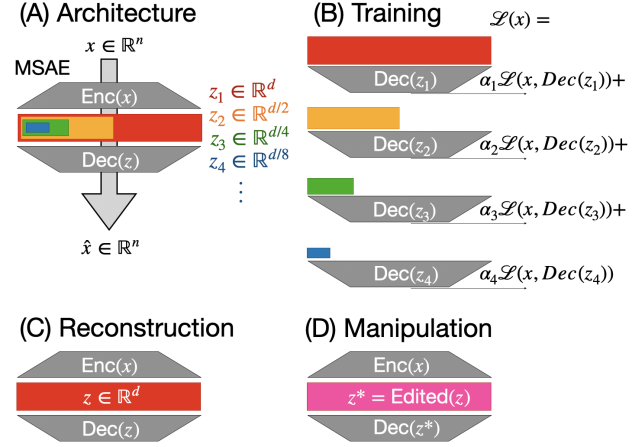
(A) Architecture

$x \in \mathbb{R}^n$

MSAE

Enc($x$)

$z_1 \in \mathbb{R}^d$
$z_2 \in \mathbb{R}^{d/2}$
$z_3 \in \mathbb{R}^{d/4}$
$z_4 \in \mathbb{R}^{d/8}$
$\vdots$

Dec($z$)

$\hat{x} \in \mathbb{R}^n$

(B) Training

$\mathscr{L}(x) =$

Dec($z_1$) $\alpha_1 \mathscr{L}(x, Dec(z_1)) +$

Dec($z_2$) $\alpha_2 \mathscr{L}(x, Dec(z_2)) +$

Dec($z_3$) $\alpha_3 \mathscr{L}(x, Dec(z_3)) +$

Dec($z_4$) $\alpha_4 \mathscr{L}(x, Dec(z_4))$

(C) Reconstruction

Enc($x$)

$z \in \mathbb{R}^d$

Dec($z$)

(D) Manipulation

Enc($x$)

$z^* =$ Edited($z$)

Dec($z^*$)